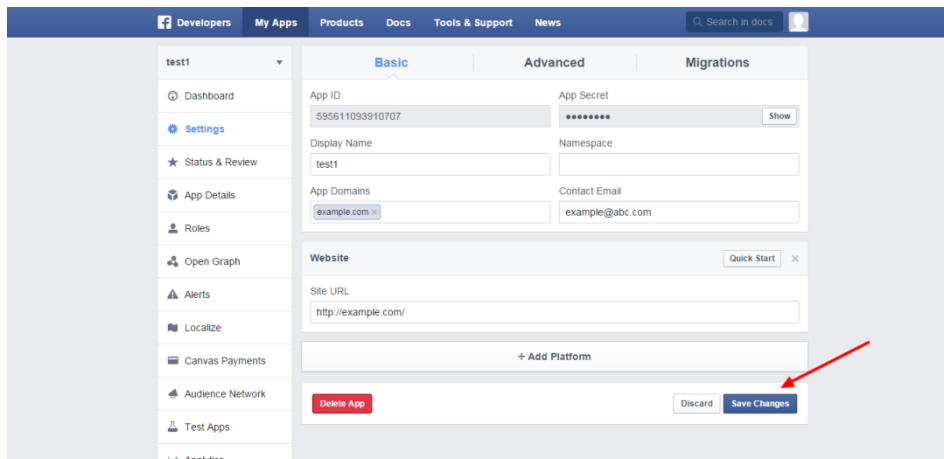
Developers My Apps Products Docs Tools & Support News Search in docs

test1

Dashboard
Settings
Status & Review
App Details
Roles
Open Graph
Alerts
Localize
Canvas Payments
Audience Network
Test Apps
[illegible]

Basic Advanced Migrations

App ID
595611093910707

App Secret
••••••••
Show

Display Name
test1

Namespace

App Domains
example.com ×

Contact Email
example@abc.com

Website
Quick Start ×

Site URL
http://example.com/

+ Add Platform

Delete App

Discard Save Changes